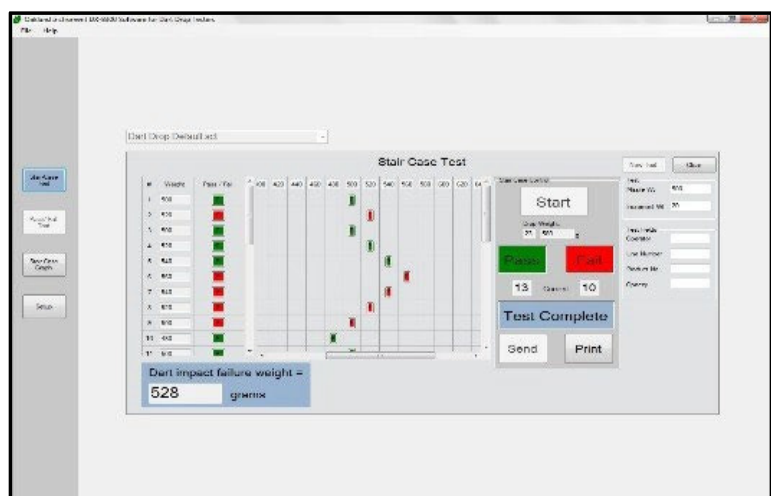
Dakland Instruments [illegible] Software for Dart Drop Testers
File Help

Stair Case Test

Dart Drop Default.set

Stair Case Test

| # | Weight | Pass / Fail |
|---|---|---|
| 1 | 500 | |
| 2 | 520 | |
| 3 | 500 | |
| 4 | 520 | |
| 5 | 540 | |
| 6 | 560 | |
| 7 | 540 | |
| 8 | 520 | |
| 9 | 500 | |
| 10 | 480 | |
| 11 | 500 | |

400 420 440 460 480 500 520 540 560 580 600 620

Start

Pass Fail

13 10

Test Complete

Send Print

New Test Save

Dart impact failure weight =
528 grams